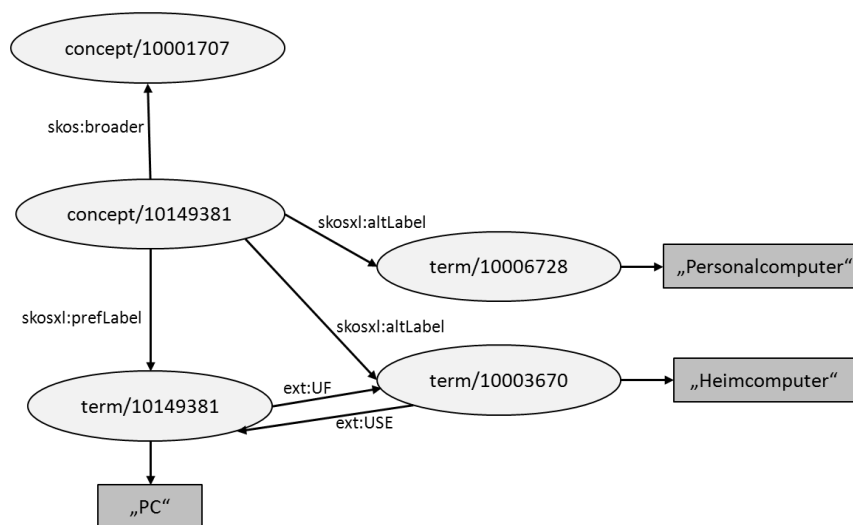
concept/10001707

skos:broader

concept/10149381

skosxl:altLabel

term/10006728

„Personalcomputer“

skosxl:prefLabel

skosxl:altLabel

term/10003670

„Heimcomputer“

ext:UF

term/10149381

ext:USE

„PC“